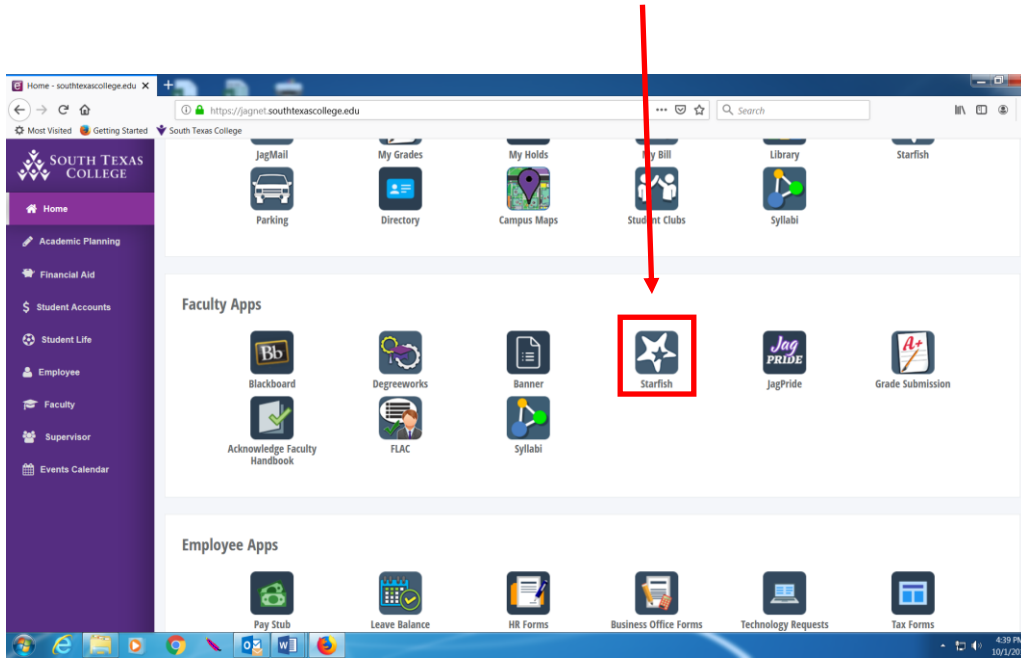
Home - southtexascollege.edu ✕ +

https://jagnet.southtexascollege.edu ··· Search

Most Visited Getting Started South Texas College

SOUTH TEXAS COLLEGE

Home
Academic Planning
Financial Aid
Student Accounts
Student Life
Employee
Faculty
Supervisor
Events Calendar

JagMail My Grades My Holds My Bill Library Starfish

Parking Directory Campus Maps Student Clubs Syllabi

Faculty Apps

Bb Blackboard Degreeworks Banner Starfish Jag PRIDE JagPride A+ Grade Submission

Acknowledge Faculty Handbook FLAC Syllabi

Employee Apps

Pay Stub Leave Balance HR Forms Business Office Forms Technology Requests Tax Forms

4:39 PM 10/1/20